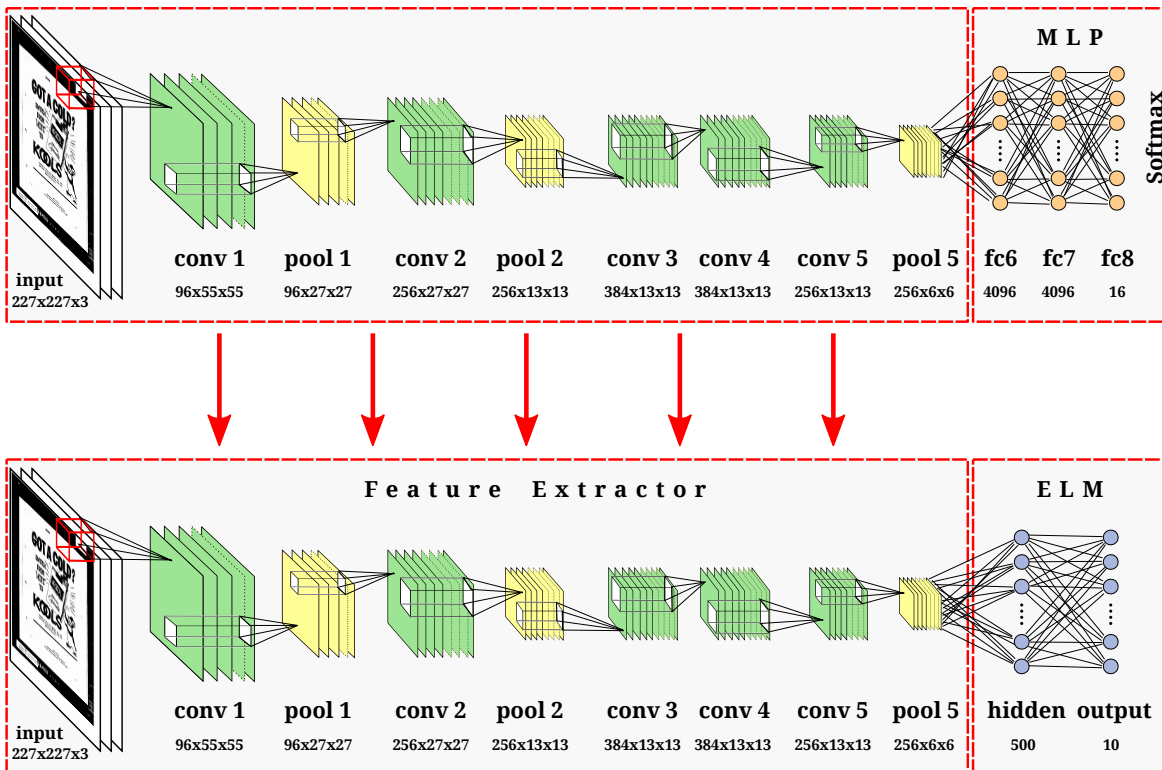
GOT A COLD?

KOOLS

input
227x227x3

conv 1
96x55x55

pool 1
96x27x27

conv 2
256x27x27

pool 2
256x13x13

conv 3
384x13x13

conv 4
384x13x13

conv 5
256x13x13

pool 5
256x6x6

M L P

fc6
4096

fc7
4096

fc8
16

Softmax

Feature Extractor

GOT A COLD?

KOOLS

input
227x227x3

conv 1
96x55x55

pool 1
96x27x27

conv 2
256x27x27

pool 2
256x13x13

conv 3
384x13x13

conv 4
384x13x13

conv 5
256x13x13

pool 5
256x6x6

E L M

hidden
500

output
10